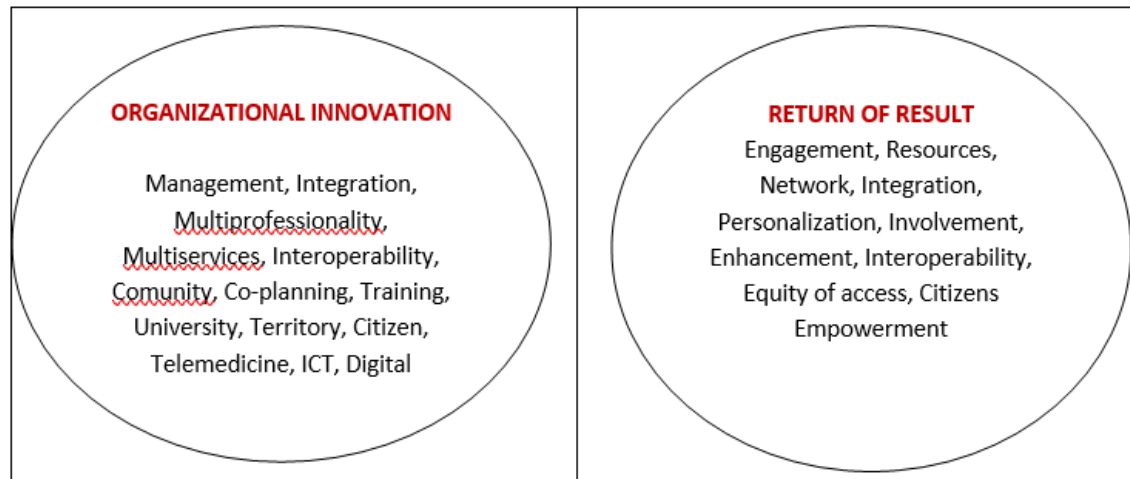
| ORGANIZATIONAL INNOVATION<br><br>Management, Integration, Multiprofessionality, Multiservices, Interoperability, Comunity, Co-planning, Training, University, Territory, Citizen, Telemedicine, ICT, Digital | RETURN OF RESULT<br>Engagement, Resources, Network, Integration, Personalization, Involvement, Enhancement, Interoperability, Equity of access, Citizens Empowerment |
|---|---|